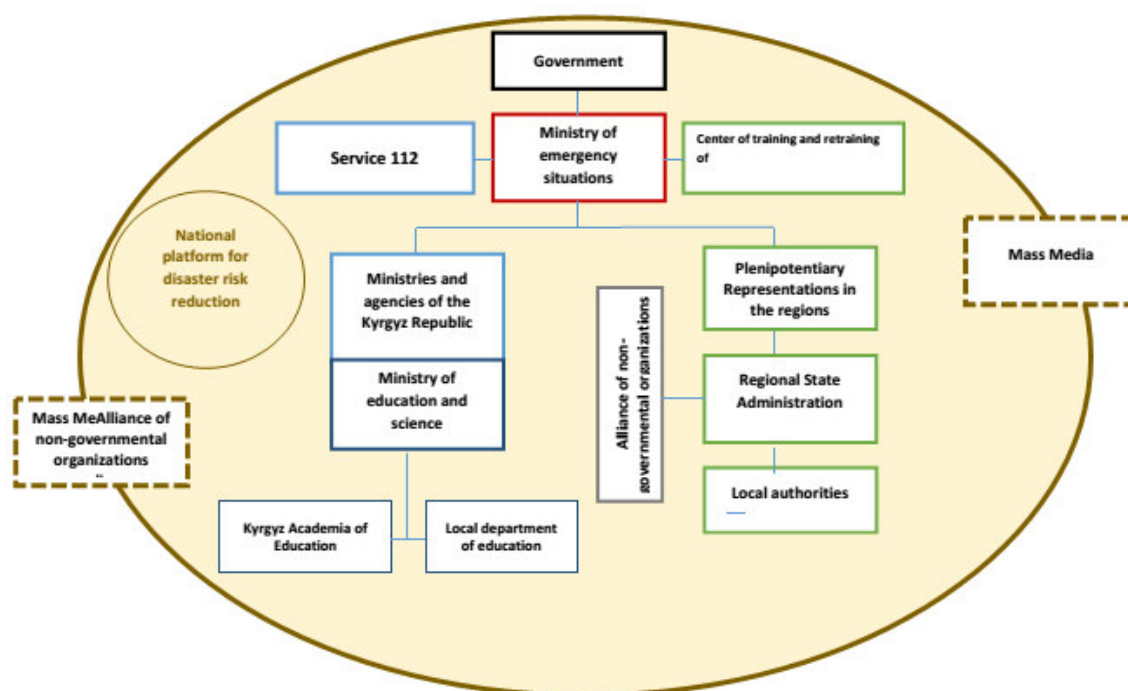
Government

Service 112

Ministry of emergency situations

Center of training and retraining of

National platform for disaster risk reduction

Mass Media

Ministries and agencies of the Kyrgyz Republic

Plenipotentiary Representations in the regions

Alliance of non-governmental organizations

Ministry of education and science

Regional State Administration

Mass MeAlliance of non-governmental organizations

Local authorities

Kyrgyz Academia of Education

Local department of education